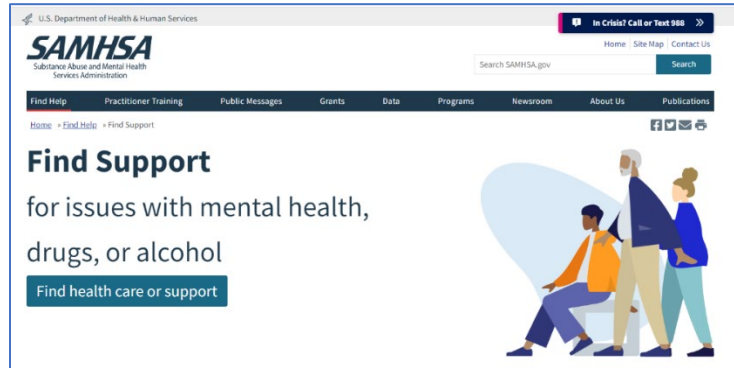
U.S. Department of Health & Human Services

In Crisis? Call or Text 988 »

SAMHSA
Substance Abuse and Mental Health Services Administration

Home | Site Map | Contact Us

Search SAMHSA.gov
Search

Find Help
Practitioner Training
Public Messages
Grants
Data
Programs
Newsroom
About Us
Publications

Home » Find Help » Find Support

Find Support

for issues with mental health, drugs, or alcohol

Find health care or support